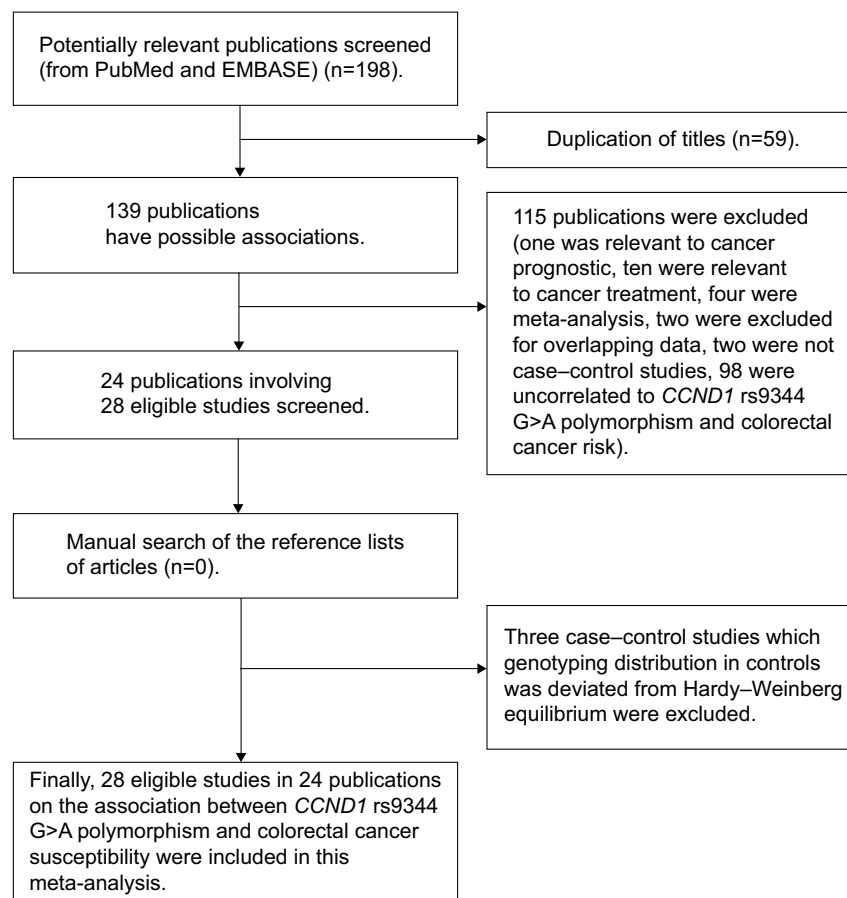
Potentially relevant publications screened (from PubMed and EMBASE) (n=198).

Duplication of titles (n=59).

139 publications have possible associations.

115 publications were excluded (one was relevant to cancer prognostic, ten were relevant to cancer treatment, four were meta-analysis, two were excluded for overlapping data, two were not case–control studies, 98 were uncorrelated to *CCND1* rs9344 G>A polymorphism and colorectal cancer risk).

24 publications involving 28 eligible studies screened.

Manual search of the reference lists of articles (n=0).

Three case–control studies which genotyping distribution in controls was deviated from Hardy–Weinberg equilibrium were excluded.

Finally, 28 eligible studies in 24 publications on the association between *CCND1* rs9344 G>A polymorphism and colorectal cancer susceptibility were included in this meta-analysis.